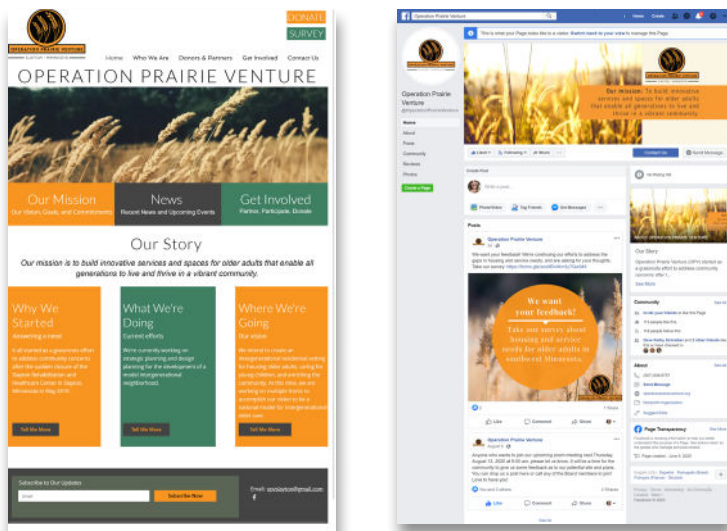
OPERATION PRAIRIE VENTURE

DONATE

SURVEY

Home Who We Are Donors & Partners Get Involved Contact Us

OPERATION PRAIRIE VENTURE

Our Mission
Our Vision, Goals, and Commitments

News
Recent News and Upcoming Events

Get Involved
Partner, Participate, Donate

Our Story

Our mission is to build innovative services and spaces for older adults that enable all generations to live and thrive in a vibrant community.

Why We Started
Answering a need

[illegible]

Tell Me More

What We're Doing
Current efforts

We're currently working on strategic planning and design planning for the development of a model intergenerational neighborhood.

Tell Me More

Where We're Going
Our vision

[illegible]

Tell Me More

Subscribe to Our Updates

Email

Subscribe Now

Email: opvclayton@gmail.com

Operation Prairie Venture

Home Create

This is what your Page looks like to a visitor. Switch back to your view to manage this Page.

Operation Prairie Venture

Our mission: To build innovative services and spaces for older adults that enable all generations to live and thrive in a vibrant community.

Home
About
Posts
Community
Reviews
Photos

Create a Page

Liked Following Share More

Contact Us

Send Message

Create Post

Write a post...

Photo/Video Tag Friends Get Messages

Posts

Operation Prairie Venture

We want your feedback! We're continuing our efforts to address the gaps in housing and service needs, and are asking for your thoughts. Take our survey: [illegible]

We want your feedback!

Take our survey about housing and service needs for older adults in southwest Minnesota.

Like Comment Share

Operation Prairie Venture

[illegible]

Like Comment Share

Our Story

Operation Prairie Venture (OPV) started as a grassroots effort to address community concerns after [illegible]

See More

Community

About

Page Transparency